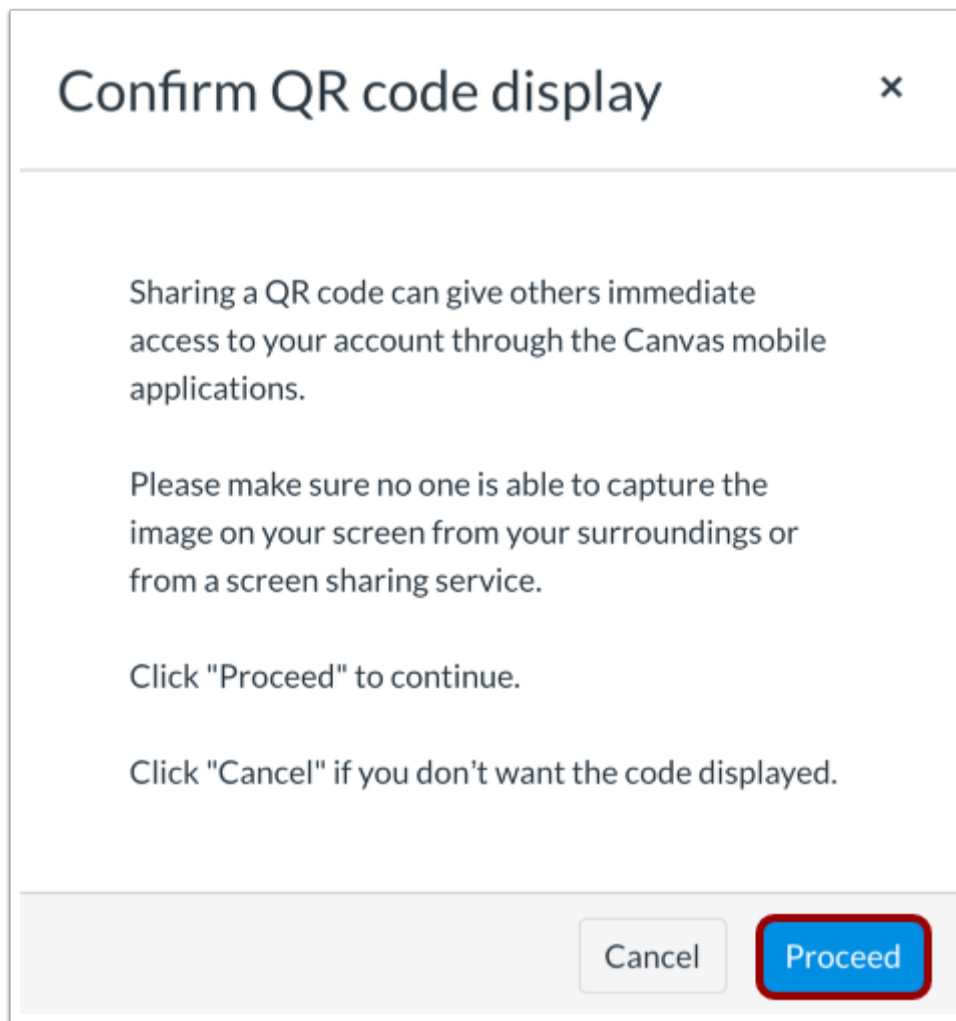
Confirm QR code display

×

Sharing a QR code can give others immediate access to your account through the Canvas mobile applications.

Please make sure no one is able to capture the image on your screen from your surroundings or from a screen sharing service.

Click "Proceed" to continue.

Click "Cancel" if you don't want the code displayed.

Cancel

Proceed